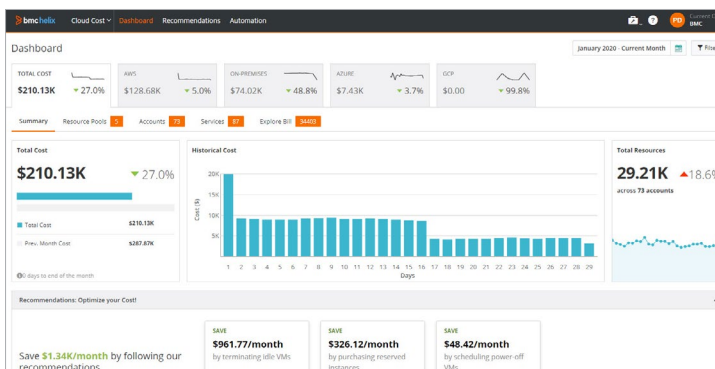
bmc helix Cloud Cost Dashboard Recommendations Automation

PD Current BMC

Dashboard

January 2020 - Current Month

Filt

TOTAL COST $210.13K ▼ 27.0%

AWS $128.68K ▼ 5.0%

ON-PREMISES $74.02K ▼ 48.8%

AZURE $7.43K ▼ 3.7%

GCP $0.00 ▼ 99.8%

Summary Resource Pools 5 Accounts 73 Services 87 Explore Bill 34403

Total Cost

$210.13K ▼ 27.0%

Total Cost $210.13K

Prev. Month Cost $287.87K

0 days to end of the month

Historical Cost

20K 15K 10K 5K

Cost ($)

1 2 3 4 5 6 7 8 9 10 11 12 13 14 15 16 17 18 19 20 21 22 23 24 25 26 27 28 29

Days

Total Resources

29.21K ▲ 18.6

across 73 accounts

Recommendations: Optimize your Cost!

Save $1.34K/month by following our recommendations

SAVE $961.77/month by terminating idle VMs

SAVE $326.12/month by purchasing reserved instances

SAVE $48.42/month by scheduling power-off VMs